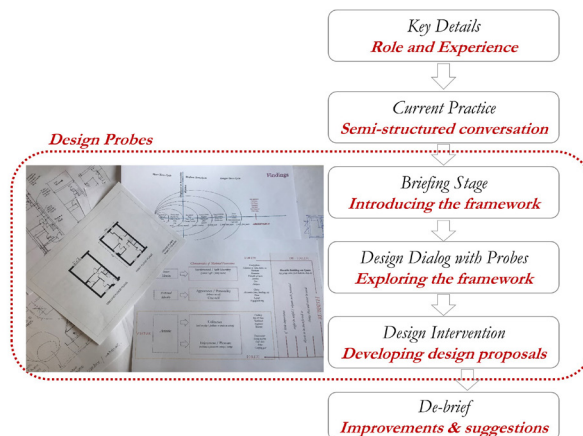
Key Details
Role and Experience

Current Practice
Semi-structured conversation

Design Probes

Briefing Stage
Introducing the framework

Design Dialog with Probes
Exploring the framework

Design Intervention
Developing design proposals

De-brief
Improvements & suggestions